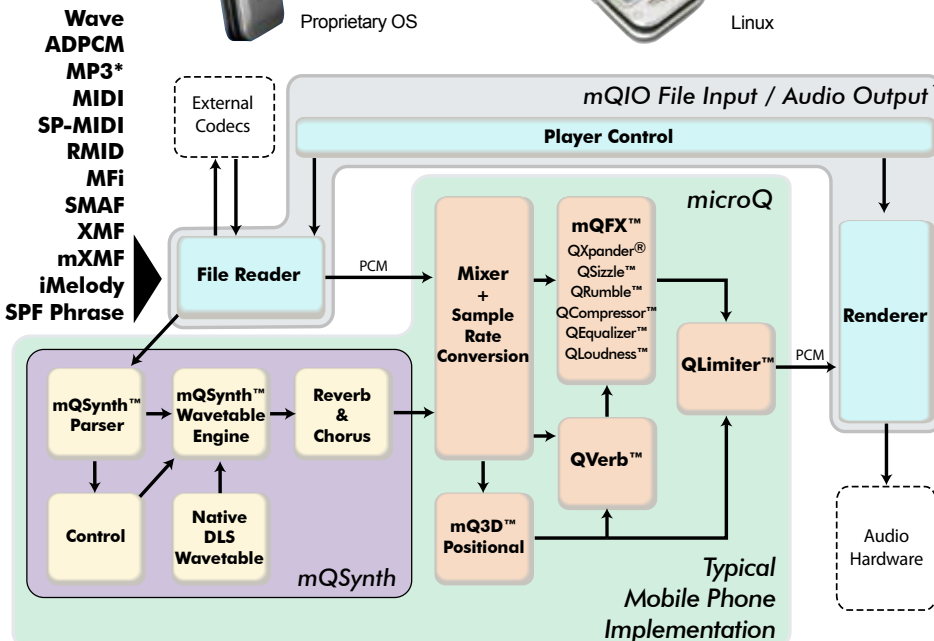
Proprietary OS

Linux

Wave
ADPCM
MP3*
MIDI
SP-MIDI
RMID
MFi
SMAF
XMF
mXMF
iMelody
SPF Phrase

External Codecs

mQIO File Input / Audio Output

Player Control

microQ

File Reader

PCM

Mixer + Sample Rate Conversion

mQFX™
QXpander®
QSizzle™
QRumble™
QCompressor™
QEqualizer™
QLoudness™

Renderer

QLimiter™

PCM

mQSynth™ Parser

mQSynth™ Wavetable Engine

Reverb & Chorus

QVerb™

Control

Native DLS Wavetable

mQ3D™ Positional

mQSynth

Audio Hardware

Typical Mobile Phone Implementation